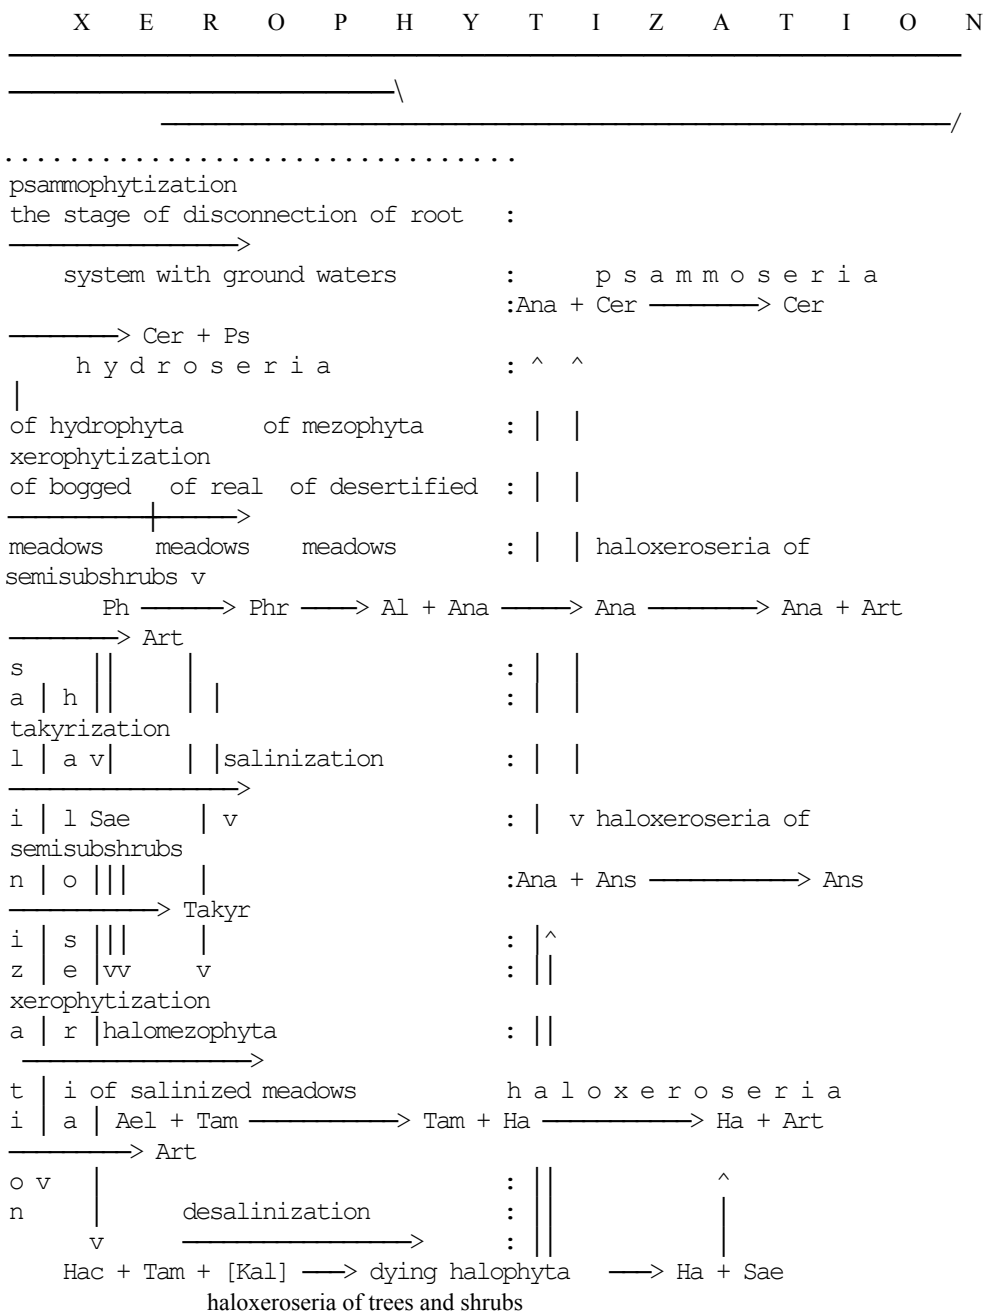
X E R O P H Y T I Z A T I O N

\

/

. . . . . . . . . . . . . . . . . . . . . . . . . . . . . . . . . . . .

psammophytization

the stage of disconnection of root :

>

system with ground waters : p s a m m o s e r i a

:Ana + Cer ——> Cer

——> Cer + Ps

h y d r o s e r i a : ^ ^

of hydrophyta of mezophyta : | |

xerophytization

of bogged of real of desertified : | |

>

meadows meadows meadows : | | haloxeroseria of semisubshrubs v

Ph ——> Phr ——> Al + Ana ——> Ana ——> Ana + Art ——> Art

s || | : | |

a | h || | | : | |

takyrization

l | a v| | |salinization : | |

>

i | l Sae | v : | v haloxeroseria of semisubshrubs

n | o ||| | :Ana + Ans ——> Ans ——> Takyr

i | s || | : |^

z | e |vv v : ||

xerophytization

a | r |halomezophyta : ||

>

t | i of salinized meadows h a l o x e r o s e r i a

i | a | Ael + Tam ——> Tam + Ha ——> Ha + Art ——> Art

o v | : || ^

n | desalinization : || |

v ——> : || |

Hac + Tam + [Kal] ——> dying halophyta ——> Ha + Sae

haloxeroseria of trees and shrubs